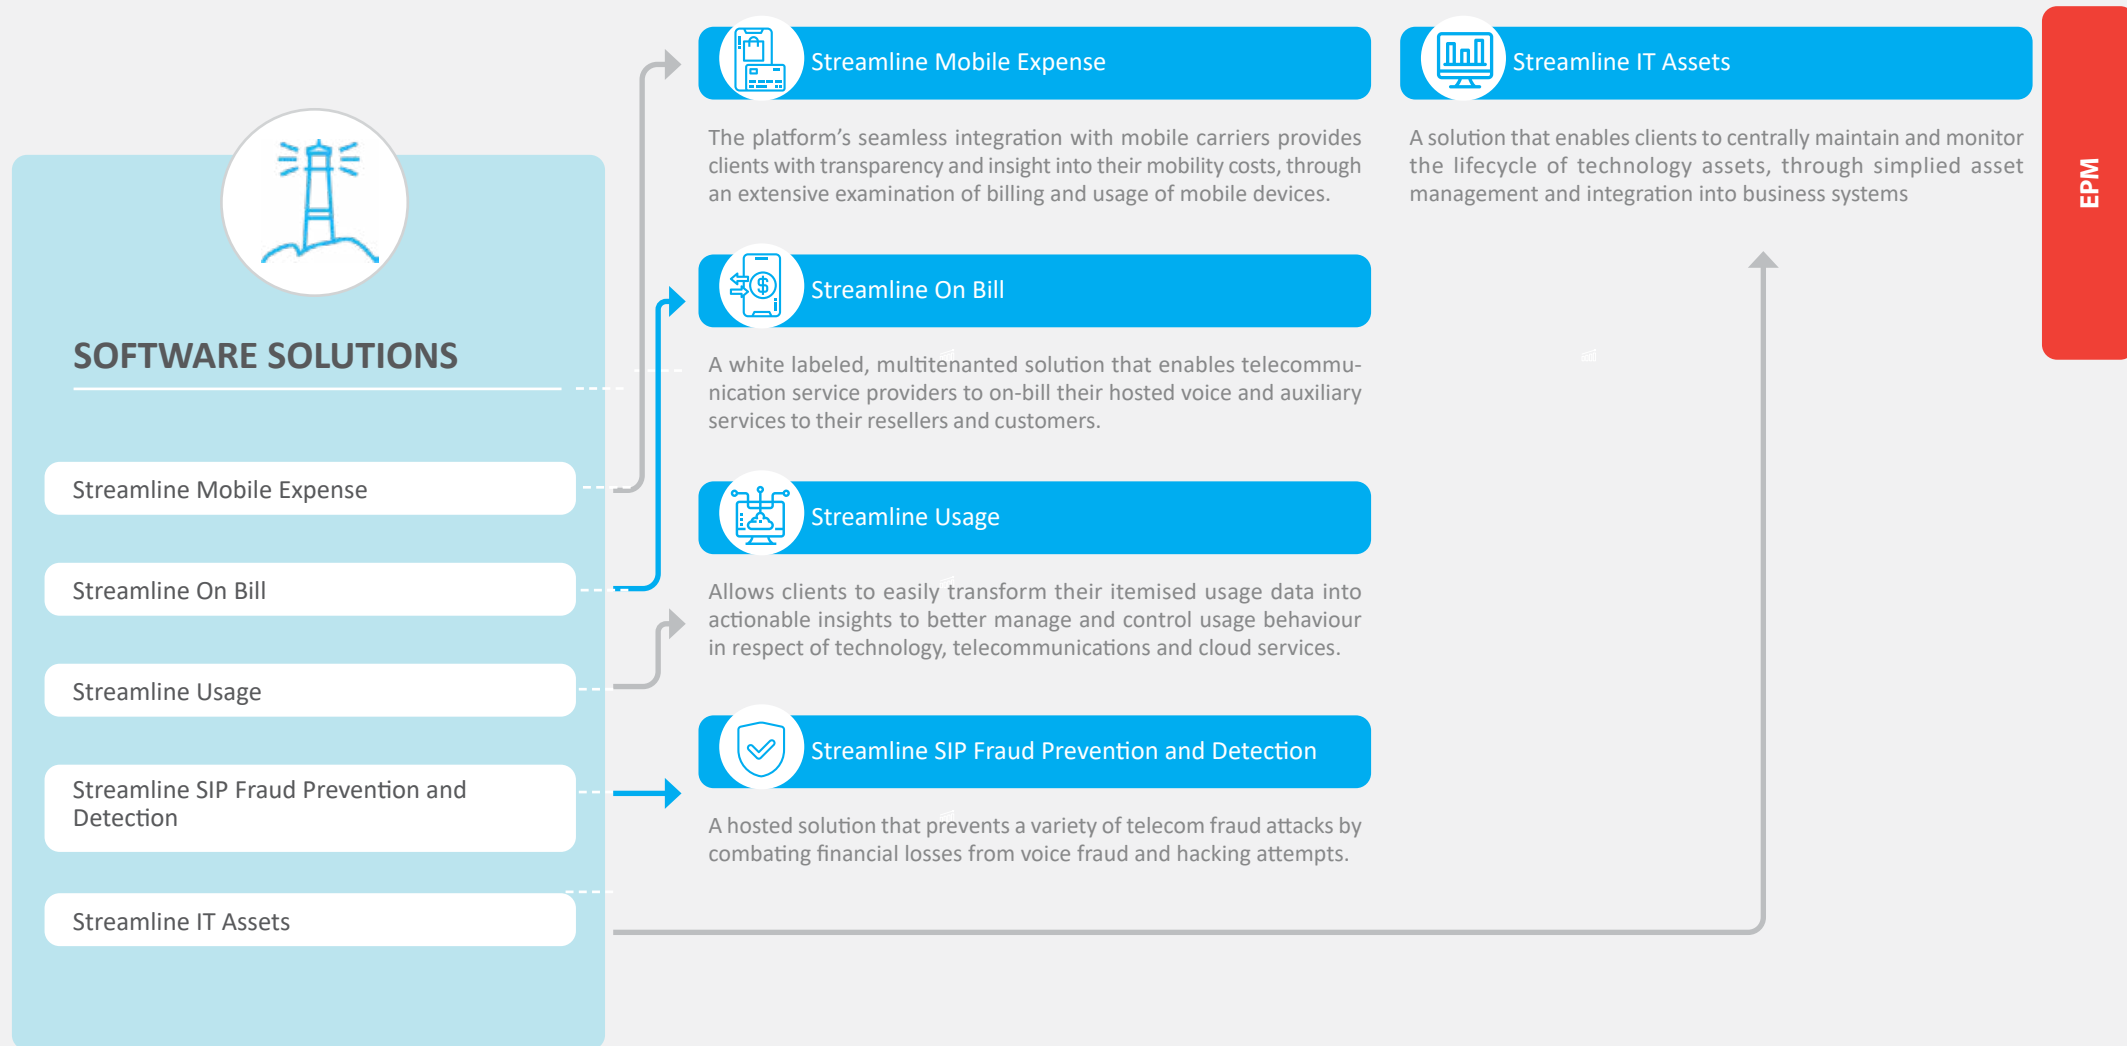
SOFTWARE SOLUTIONS

Streamline Mobile Expense

Streamline On Bill

Streamline Usage

Streamline SIP Fraud Prevention and Detection

Streamline IT Assets

Streamline Mobile Expense

The platform's seamless integration with mobile carriers provides clients with transparency and insight into their mobility costs, through an extensive examination of billing and usage of mobile devices.

Streamline On Bill

A white labeled, multitenanted solution that enables telecommunication service providers to on-bill their hosted voice and auxiliary services to their resellers and customers.

Streamline Usage

Allows clients to easily transform their itemised usage data into actionable insights to better manage and control usage behaviour in respect of technology, telecommunications and cloud services.

Streamline SIP Fraud Prevention and Detection

A hosted solution that prevents a variety of telecom fraud attacks by combating financial losses from voice fraud and hacking attempts.

Streamline IT Assets

A solution that enables clients to centrally maintain and monitor the lifecycle of technology assets, through simplied asset management and integration into business systems

EPM